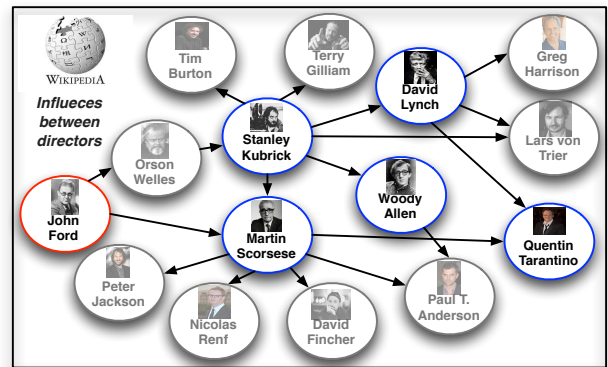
WIKIPEDIA

Influeces between directors

Tim Burton

Terry Gilliam

David Lynch

Greg Harrison

Orson Welles

Stanley Kubrick

Lars von Trier

John Ford

Woody Allen

Martin Scorsese

Quentin Tarantino

Peter Jackson

Nicolas Renf

David Fincher

Paul T. Anderson